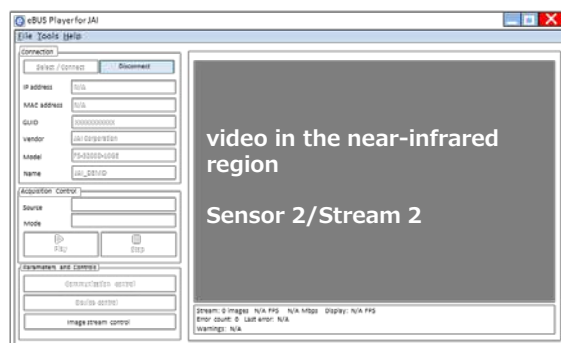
eBUS Player for JAI

File Tools Help

Connection

Select / Connect

Disconnect

IP address N/A

MAC address N/A

GUID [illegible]

Vendor JAI Corporation

Model FS-3200D-10GE

Name JAI_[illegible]

Acquisition Control

Source

Mode

Play

Stop

Parameters and Controls

Communication control

Device control

Image stream control

video in the near-infrared region

Sensor 2/Stream 2

Stream: 0 images N/A FPS N/A Mbps Display: N/A FPS
Error count: 0 Last error: N/A
Warnings: N/A